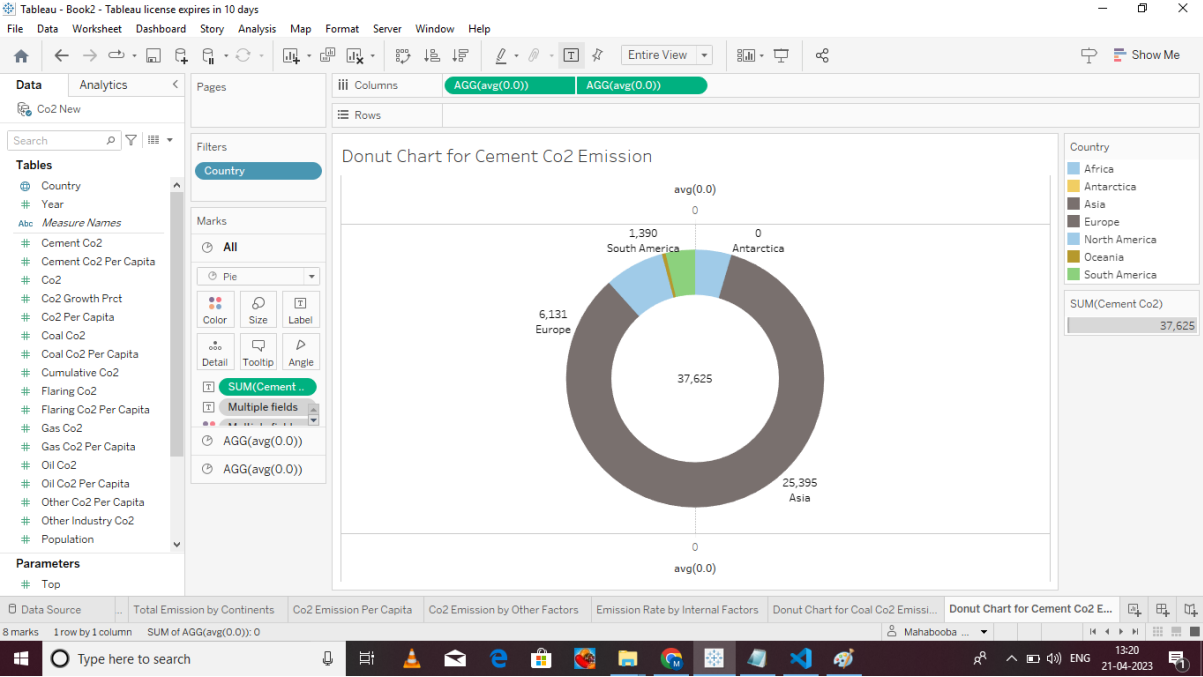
Tableau - Book2 - Tableau license expires in 10 days

File Data Worksheet Dashboard Story Analysis Map Format Server Window Help

Entire View

Show Me

Data Analytics

Co2 New

Search

Tables

Country
Year
Measure Names
Cement Co2
Cement Co2 Per Capita
Co2
Co2 Growth Prct
Co2 Per Capita
Coal Co2
Coal Co2 Per Capita
Cumulative Co2
Flaring Co2
Flaring Co2 Per Capita
Gas Co2
Gas Co2 Per Capita
Oil Co2
Oil Co2 Per Capita
Other Co2 Per Capita
Other Industry Co2
Population

Parameters

Top

Pages

Filters

Country

Marks

All

Pie

Color Size Label
Detail Tooltip Angle

SUM(Cement ..
Multiple fields
Multiple fields

AGG(avg(0.0))
AGG(avg(0.0))

Columns AGG(avg(0.0)) AGG(avg(0.0))

Rows

Donut Chart for Cement Co2 Emission

avg(0.0)
0

1,390
South America

0
Antarctica

6,131
Europe

37,625

25,395
Asia

0
avg(0.0)

Country

Africa
Antarctica
Asia
Europe
North America
Oceania
South America

SUM(Cement Co2)

37,625

Data Source Total Emission by Continents Co2 Emission Per Capita Co2 Emission by Other Factors Emission Rate by Internal Factors Donut Chart for Coal Co2 Emissi... Donut Chart for Cement Co2 E...

8 marks 1 row by 1 column SUM of AGG(avg(0.0)): 0

Mahabooba ...

Type here to search

ENG

13:20
21-04-2023